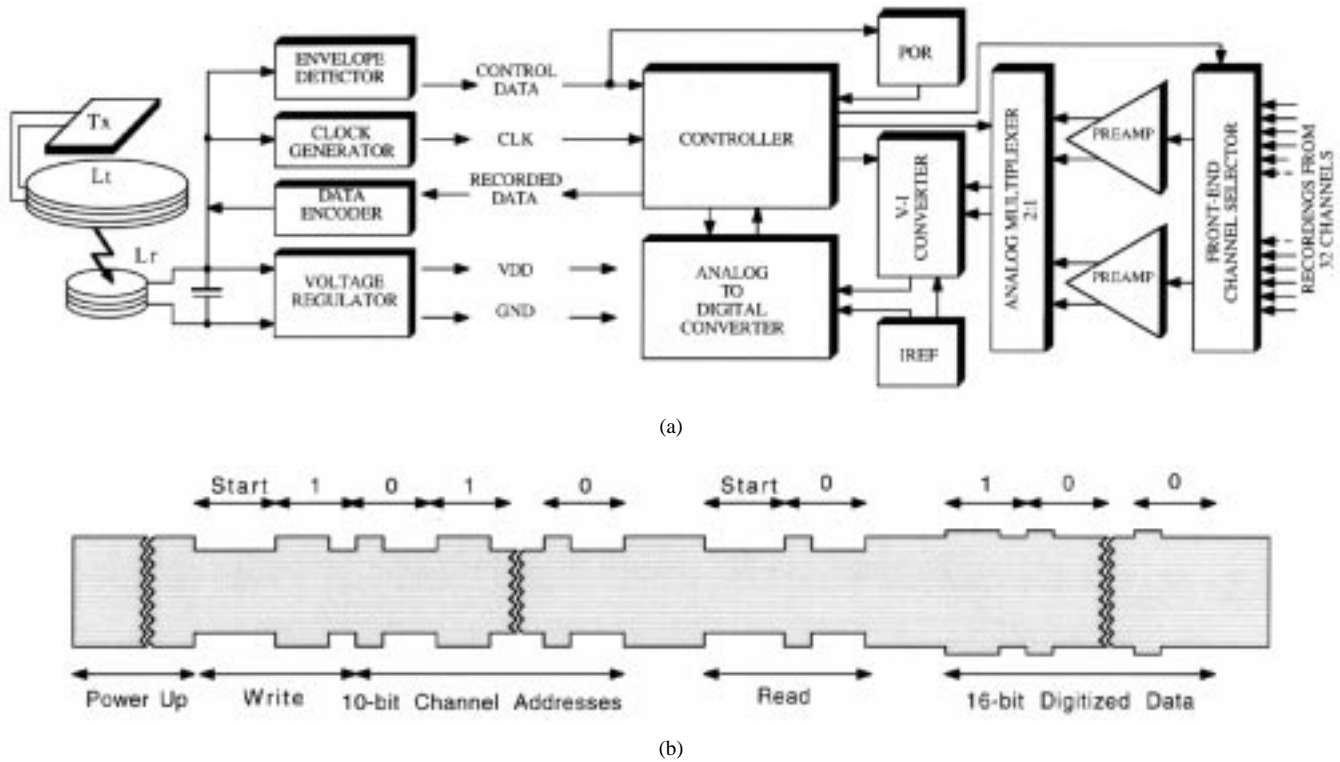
Tx
Lt
Lr
ENVELOPE DETECTOR
CLOCK GENERATOR
DATA ENCODER
VOLTAGE REGULATOR
CONTROL DATA
CLK
RECORDED DATA
VDD
GND
CONTROLLER
ANALOG TO DIGITAL CONVERTER
POR
V-I CONVERTER
IREF
ANALOG MULTIPLEXER 2:1
PREAMP
PREAMP
FRONT-END CHANNEL SELECTOR
RECORDINGS FROM 32 CHANNELS

(a)

Start 1 0 1 0 Start 0 1 0 0

Power Up Write 10-bit Channel Addresses Read 16-bit Digitized Data

(b)